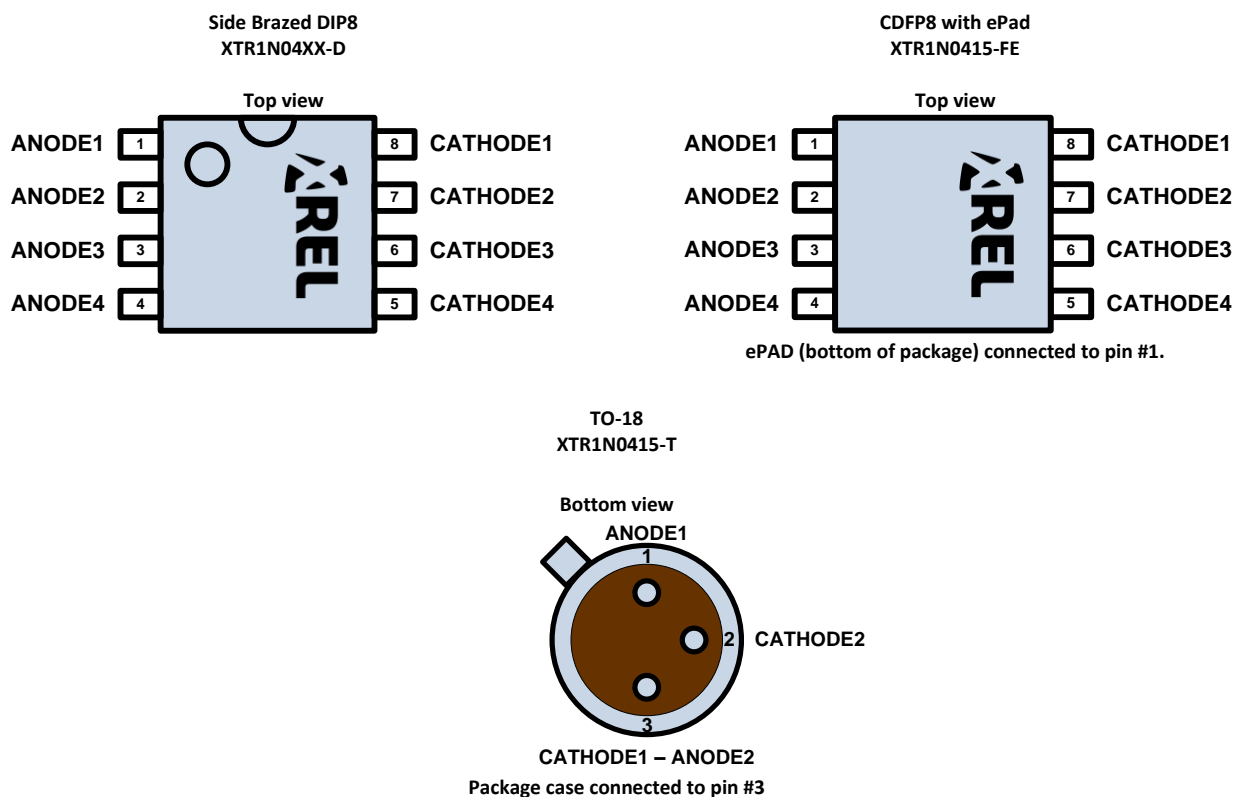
Side Brazed DIP8
XTR1N04XX-D

Top view

ANODE1 1
ANODE2 2
ANODE3 3
ANODE4 4

XREL

8 CATHODE1
7 CATHODE2
6 CATHODE3
5 CATHODE4

CDFP8 with ePad
XTR1N0415-FE

Top view

ANODE1 1
ANODE2 2
ANODE3 3
ANODE4 4

XREL

8 CATHODE1
7 CATHODE2
6 CATHODE3
5 CATHODE4

ePAD (bottom of package) connected to pin #1.

TO-18
XTR1N0415-T

Bottom view

ANODE1
1
2 CATHODE2
3
CATHODE1 – ANODE2
Package case connected to pin #3